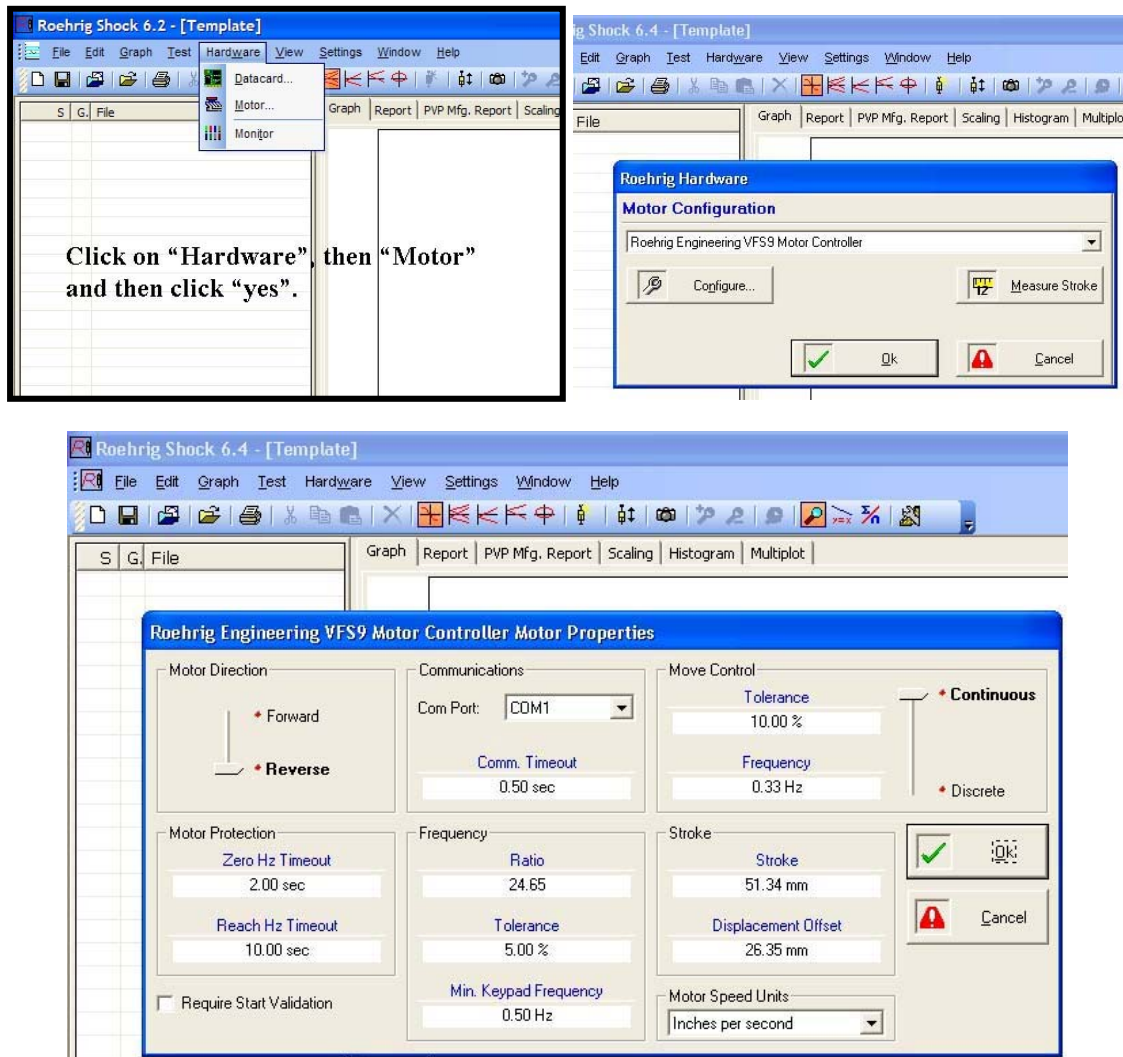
Roehrig Shock 6.2 - [Template]

File Edit Graph Test Hardware View Settings Window Help

Datacard...
Motor...
Monitor

S G. File

Graph Report PVP Mfg. Report Scaling

Click on "Hardware", then "Motor" and then click "yes".

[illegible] Shock 6.4 - [Template]

Edit Graph Test Hardware View Settings Window Help

File

Graph Report PVP Mfg. Report Scaling Histogram Multiplo

Roehrig Hardware

Motor Configuration

Roehrig Engineering VFS9 Motor Controller

Configure...

Measure Stroke

Ok

Cancel

Roehrig Shock 6.4 - [Template]

File Edit Graph Test Hardware View Settings Window Help

S G. File

Graph Report PVP Mfg. Report Scaling Histogram Multiplot

Roehrig Engineering VFS9 Motor Controller Motor Properties

Motor Direction
Forward
Reverse

Communications
Com Port: COM1
Comm. Timeout
0.50 sec

Move Control
Tolerance
10.00 %
Frequency
0.33 Hz
Continuous
Discrete

Motor Protection
Zero Hz Timeout
2.00 sec
Reach Hz Timeout
10.00 sec

Frequency
Ratio
24.65
Tolerance
5.00 %
Min. Keypad Frequency
0.50 Hz

Stroke
Stroke
51.34 mm
Displacement Offset
26.35 mm

Ok

Cancel

Require Start Validation

Motor Speed Units
Inches per second